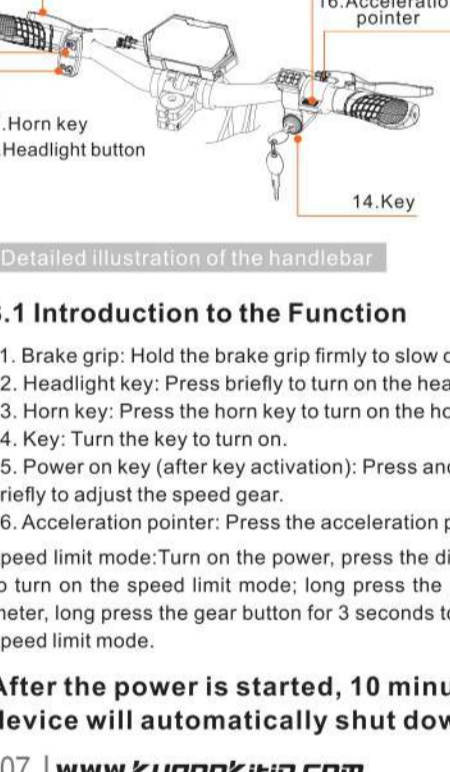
16.Acceleratio pointer

.Horn key
Headlight button

14.Key

Detailed illustration of the handlebar

.1 Introduction to the Function

1. Brake grip: Hold the brake grip firmly to slow c
2. Headlight key: Press briefly to turn on the hea
3. Horn key: Press the horn key to turn on the ho
4. Key: Turn the key to turn on.
5. Power on key (after key activation): Press anc riefly to adjust the speed gear.
6. Acceleration pointer: Press the acceleration p

peed limit mode:Turn on the power, press the di o turn on the speed limit mode; long press the neter, long press the gear button for 3 seconds to peed limit mode.

After the power is started, 10 minu levice will automatically shut dow

07 | www.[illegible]